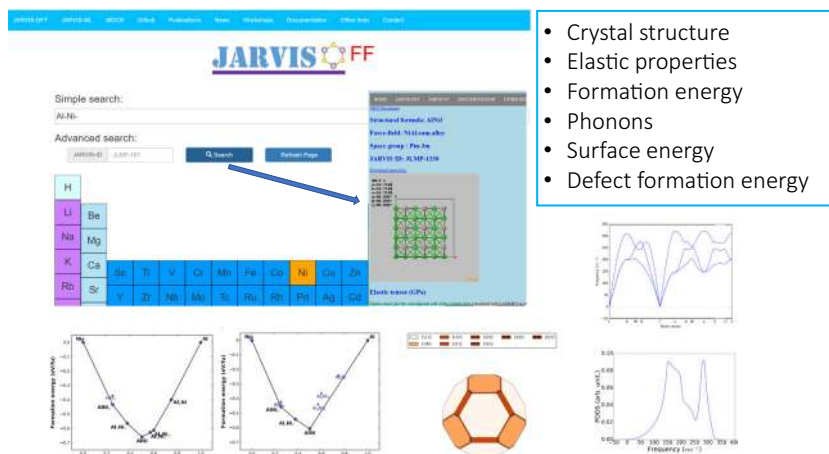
JARVIS-DFT JARVIS-ML MDCS Github Publications News Workshops Documentation Other tools Contact

JARVIS FF

Simple search:

Al-Ni-

Advanced search:

JARVIS-ID JLMP-107

Search

Refresh Page

H

Li Be

Na Mg

K Ca Sc Ti V Cr Mn Fe Co Ni Cu Zn

Rb Sr Y Zr Nb Mo Tc Ru Rh Pd Ag Cd

Structural formula: AlNi3

Force-field: Ni-Al.eam.alloy

Space group : Pm-3m

JARVIS-ID: JLMP-1150

Elastic tensor (GPa)

• Crystal structure
• Elastic properties
• Formation energy
• Phonons
• Surface energy
• Defect formation energy

Formation energy (eV/fu)

AlNi3

AlNi

Al

Ni

Frequency (cm⁻¹)

PDOS (arb. unit)